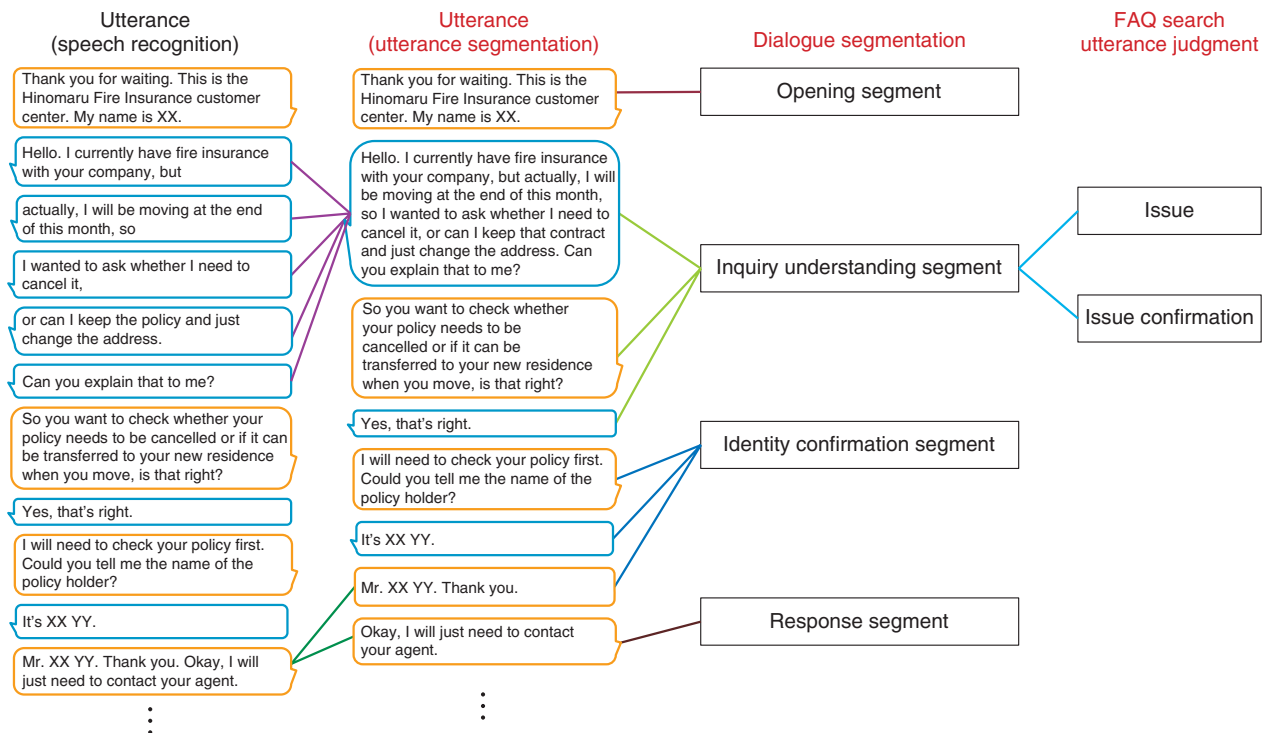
Utterance (speech recognition)

Utterance (utterance segmentation)

Dialogue segmentation

FAQ search utterance judgment

Thank you for waiting. This is the Hinomaru Fire Insurance customer center. My name is XX.

Hello. I currently have fire insurance with your company, but

actually, I will be moving at the end of this month, so

I wanted to ask whether I need to cancel it,

or can I keep the policy and just change the address.

Can you explain that to me?

So you want to check whether your policy needs to be cancelled or if it can be transferred to your new residence when you move, is that right?

Yes, that's right.

I will need to check your policy first. Could you tell me the name of the policy holder?

It's XX YY.

Mr. XX YY. Thank you. Okay, I will just need to contact your agent.

⋮

Thank you for waiting. This is the Hinomaru Fire Insurance customer center. My name is XX.

Hello. I currently have fire insurance with your company, but actually, I will be moving at the end of this month, so I wanted to ask whether I need to cancel it, or can I keep that contract and just change the address. Can you explain that to me?

So you want to check whether your policy needs to be cancelled or if it can be transferred to your new residence when you move, is that right?

Yes, that's right.

I will need to check your policy first. Could you tell me the name of the policy holder?

It's XX YY.

Mr. XX YY. Thank you.

Okay, I will just need to contact your agent.

⋮

Opening segment

Inquiry understanding segment

Identity confirmation segment

Response segment

Issue

Issue confirmation